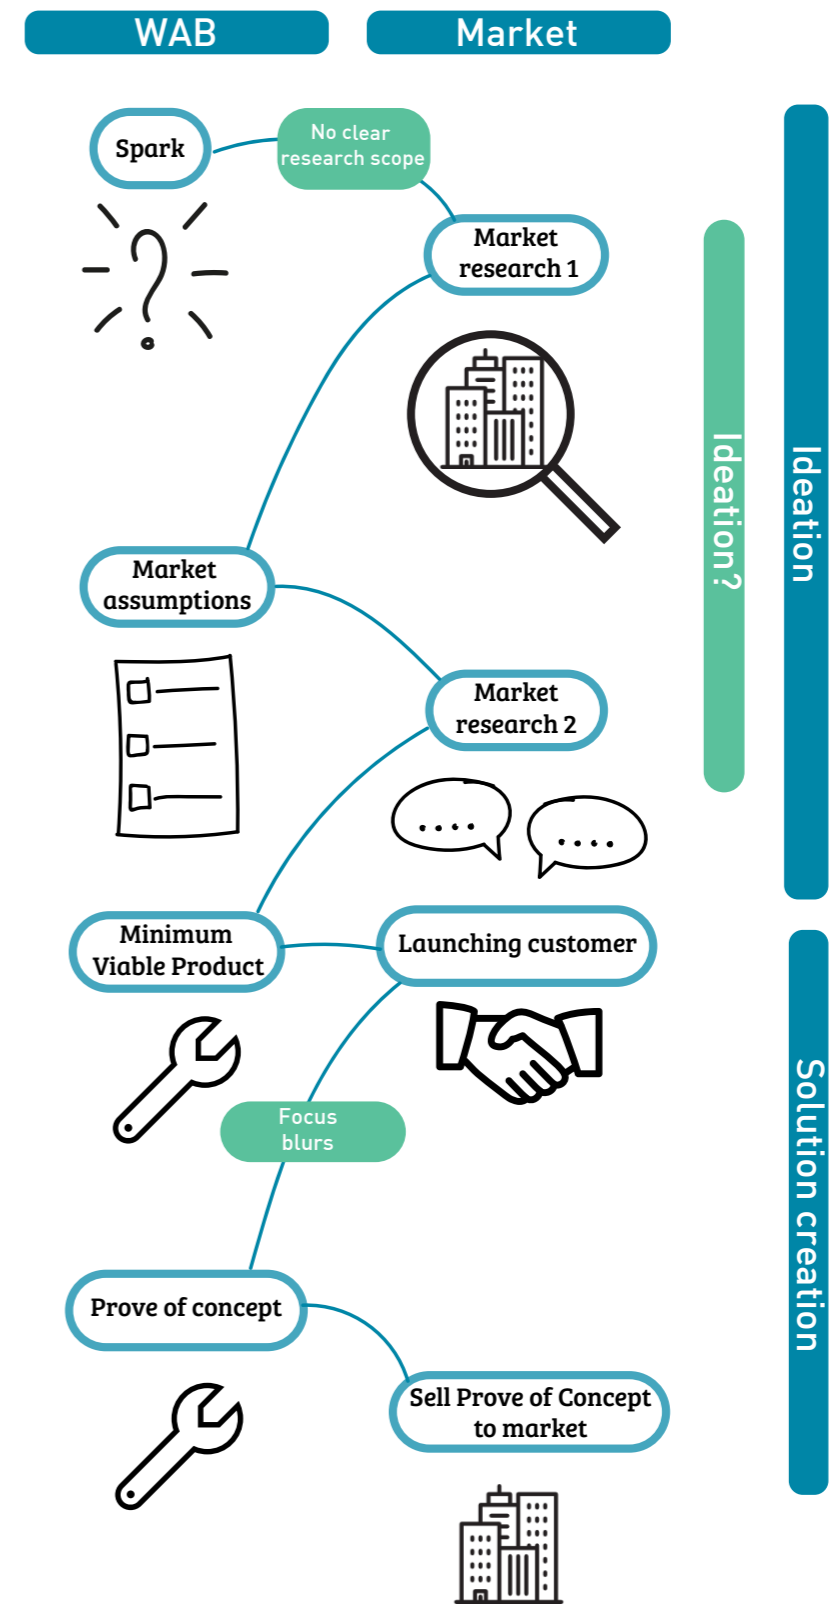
WAB

Market

Spark

No clear research scope

Market research 1

Market assumptions

Market research 2

Minimum Viable Product

Launching customer

Focus blurs

Prove of concept

Sell Prove of Concept to market

Ideation?

Ideation

Solution creation